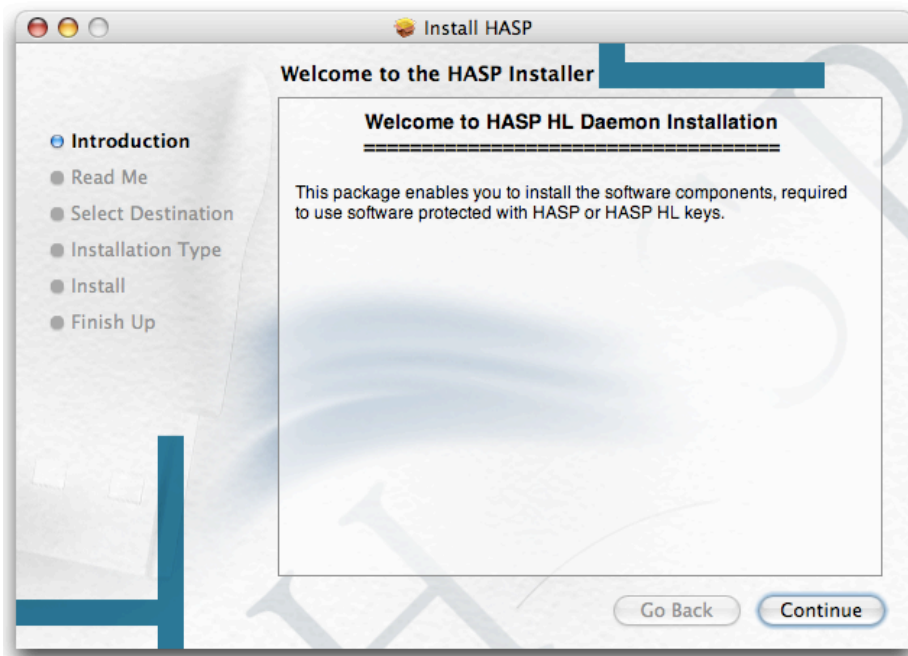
Install HASP

Welcome to the HASP Installer

Introduction
Read Me
Select Destination
Installation Type
Install
Finish Up

Welcome to HASP HL Daemon Installation
=====================================

This package enables you to install the software components, required to use software protected with HASP or HASP HL keys.

Go Back
Continue